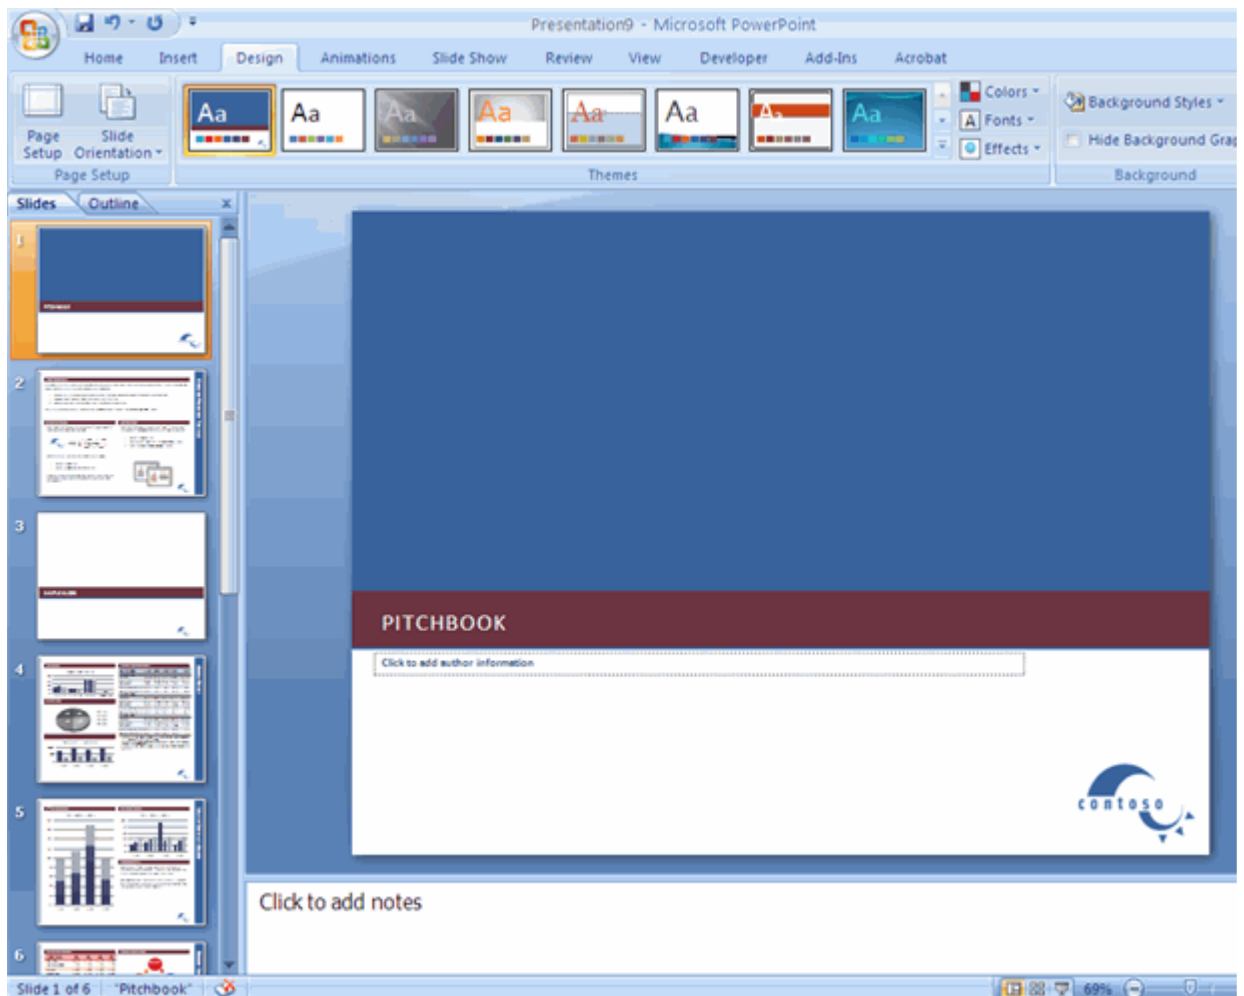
Presentation9 - Microsoft PowerPoint

Home Insert Design Animations Slide Show Review View Developer Add-Ins Acrobat

Page Setup Slide Orientation

Page Setup

Aa Aa Aa Aa Aa Aa Aa Aa

Themes

Colors
Fonts
Effects

Background Styles
Hide Background Grap

Background

Slides Outline

1
2
3
4
5
6

PITCHBOOK

Click to add author information

contoso

Click to add notes

Slide 1 of 6 "Pitchbook" 69%